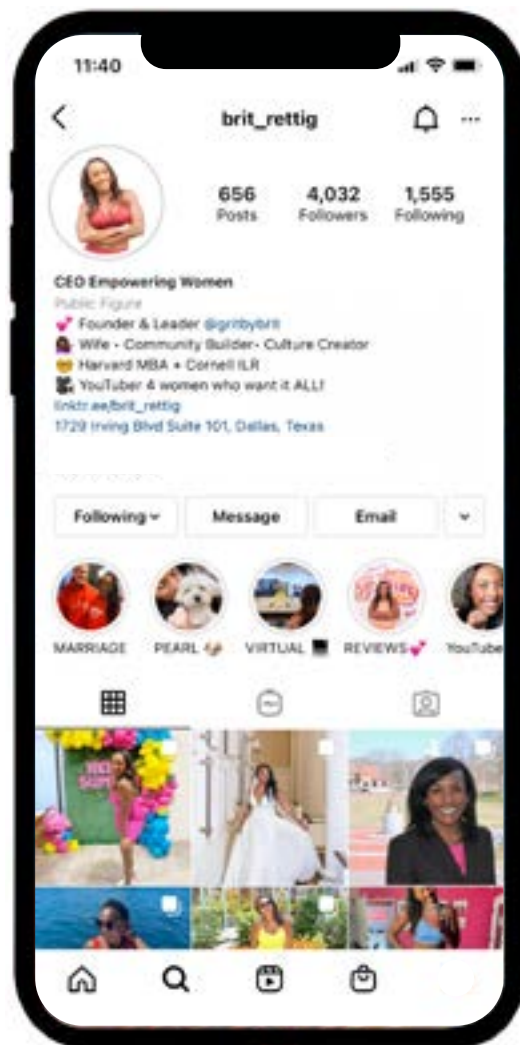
11:40

brit_rettig

656 Posts
4,032 Followers
1,555 Following

CEO Empowering Women
Public Figure
💕 Founder & Leader @gritbybrit
Wife • Community Builder• Culture Creator
Harvard MBA + Cornell ILR
YouTuber 4 women who want it ALL!
linktr.ee/brit_rettig
1729 Irving Blvd Suite 101, Dallas, Texas

Following
Message
Email

MARRIAGE
PEARL
VIRTUAL
REVIEWS💕
YouTube